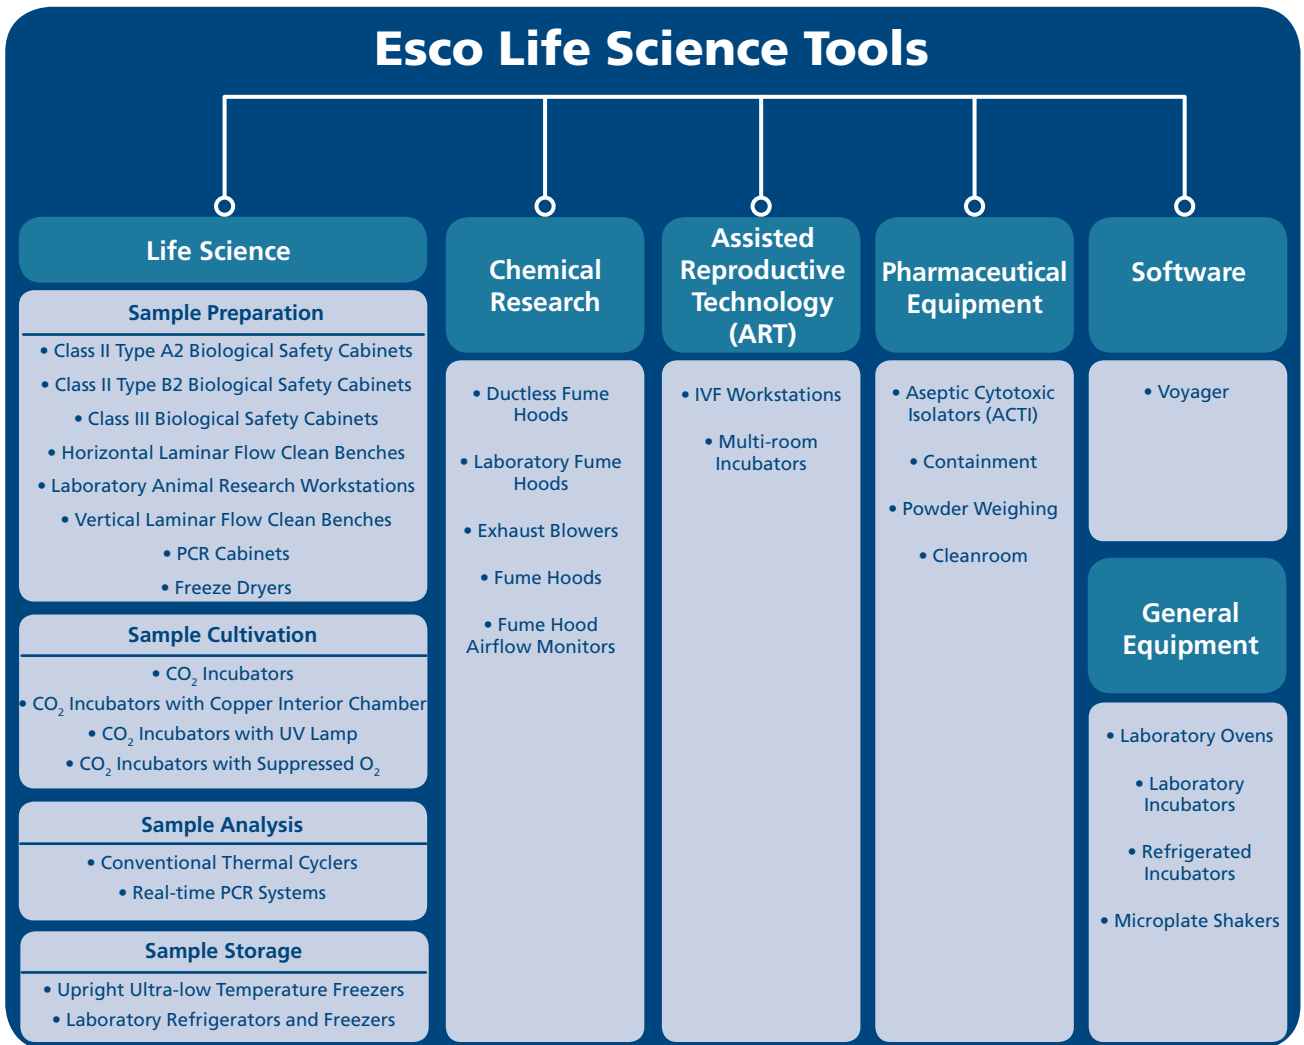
Esco Life Science Tools

Life Science

Sample Preparation

• Class II Type A2 Biological Safety Cabinets
• Class II Type B2 Biological Safety Cabinets
• Class III Biological Safety Cabinets
• Horizontal Laminar Flow Clean Benches
• Laboratory Animal Research Workstations
• Vertical Laminar Flow Clean Benches
• PCR Cabinets
• Freeze Dryers

Sample Cultivation

• $CO_2$ Incubators
• $CO_2$ Incubators with Copper Interior Chamber
• $CO_2$ Incubators with UV Lamp
• $CO_2$ Incubators with Suppressed $O_2$

Sample Analysis

• Conventional Thermal Cyclers
• Real-time PCR Systems

Sample Storage

• Upright Ultra-low Temperature Freezers
• Laboratory Refrigerators and Freezers

Chemical Research

• Ductless Fume Hoods
• Laboratory Fume Hoods
• Exhaust Blowers
• Fume Hoods
• Fume Hood Airflow Monitors

Assisted Reproductive Technology (ART)

• IVF Workstations
• Multi-room Incubators

Pharmaceutical Equipment

• Aseptic Cytotoxic Isolators (ACTI)
• Containment
• Powder Weighing
• Cleanroom

Software

• Voyager

General Equipment

• Laboratory Ovens
• Laboratory Incubators
• Refrigerated Incubators
• Microplate Shakers